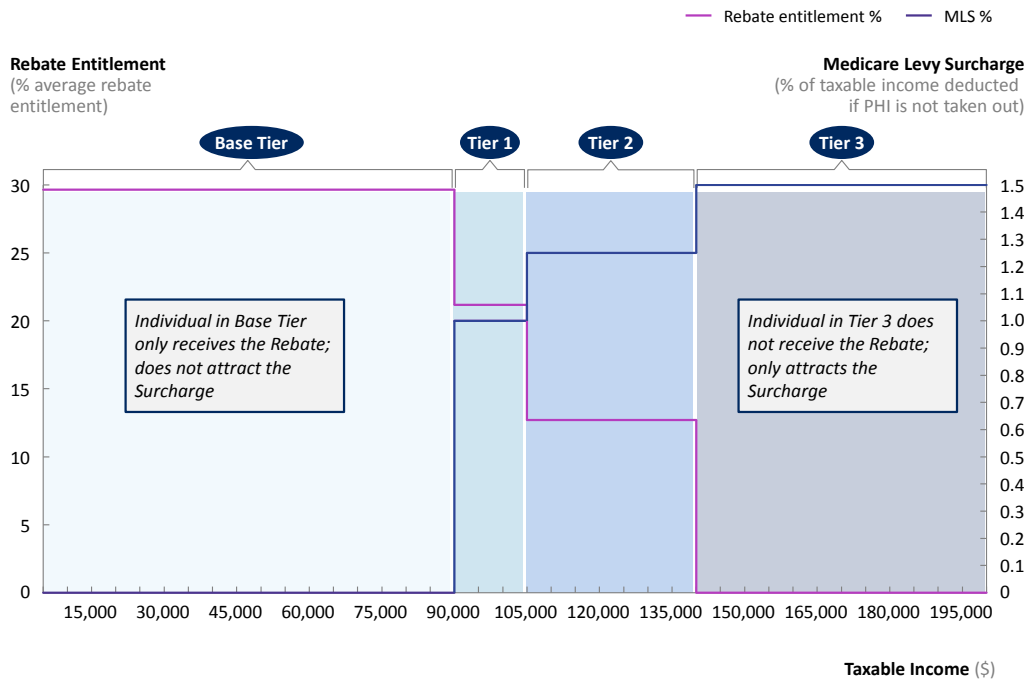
Rebate entitlement % MLS %

Rebate Entitlement
(% average rebate entitlement)

Medicare Levy Surcharge
(% of taxable income deducted if PHI is not taken out)

Base Tier

Tier 1

Tier 2

Tier 3

30
25
20
15
10
5
0

1.5
1.4
1.3
1.2
1.1
1.0
0.9
0.8
0.7
0.6
0.5
0.4
0.3
0.2
0.1
0

Individual in Base Tier only receives the Rebate; does not attract the Surcharge

Individual in Tier 3 does not receive the Rebate; only attracts the Surcharge

15,000 30,000 45,000 60,000 75,000 90,000 105,000 120,000 135,000 150,000 165,000 180,000 195,000

Taxable Income ($)